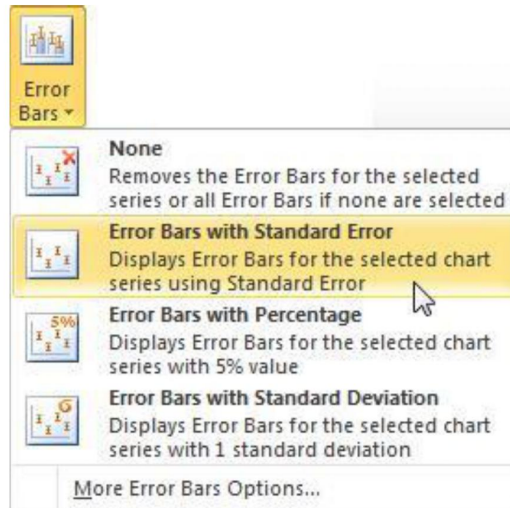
Error Bars

None
Removes the Error Bars for the selected series or all Error Bars if none are selected

Error Bars with Standard Error
Displays Error Bars for the selected chart series using Standard Error

5%
Error Bars with Percentage
Displays Error Bars for the selected chart series with 5% value

σ
Error Bars with Standard Deviation
Displays Error Bars for the selected chart series with 1 standard deviation

More Error Bars Options...